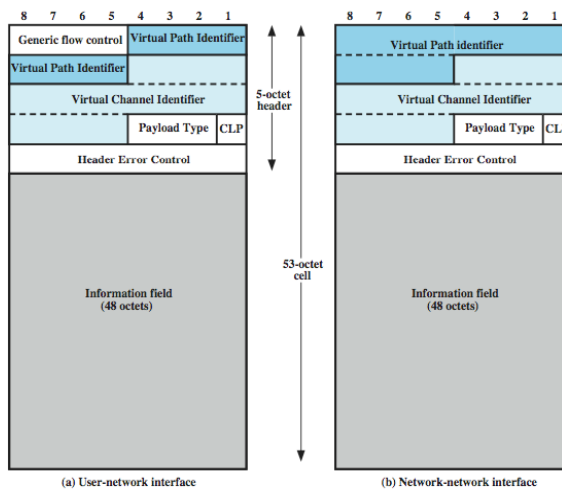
8 7 6 5 4 3 2 1

Generic flow control | Virtual Path Identifier

Virtual Path Identifier

Virtual Channel Identifier

Payload Type | CLP

Header Error Control

Information field
(48 octets)

(a) User-network interface

5-octet header

53-octet cell

8 7 6 5 4 3 2 1

Virtual Path identifier

Virtual Channel Identifier

Payload Type | CL

Header Error Control

Information field
(48 octets)

(b) Network-network interface